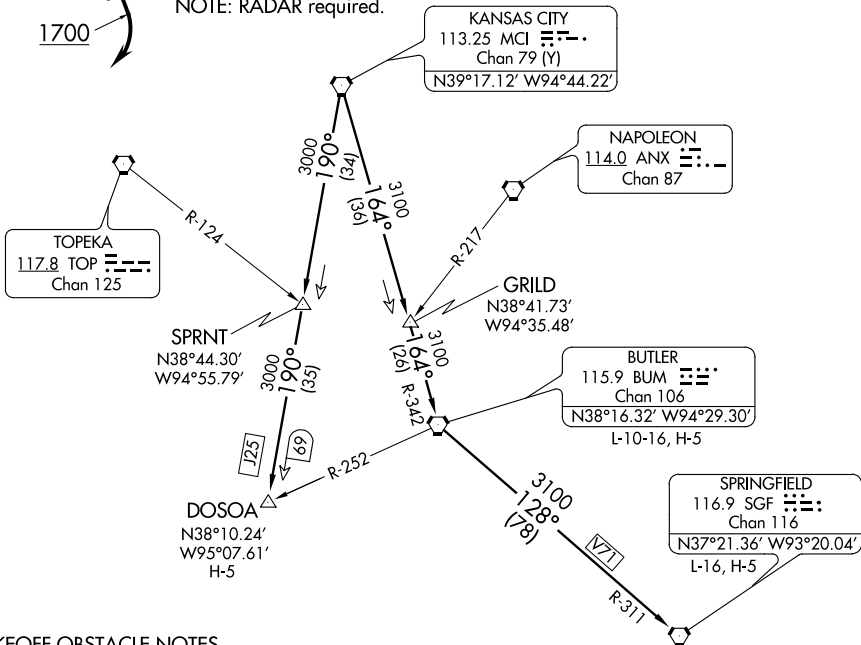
1700

NOTE: RADAR required.

KANSAS CITY
113.25 MCI
Chan 79 (Y)
N39°17.12′ W94°44.22′

NAPOLEON
114.0 ANX
Chan 87

TOPEKA
117.8 TOP
Chan 125

R-124

3000
190°
(34)

3100
164°
(36)

R-217

GRILD
N38°41.73′
W94°35.48′

SPRNT
N38°44.30′
W94°55.79′

3000
190°
(35)

3100
164°
(26)

R-342

BUTLER
115.9 BUM
Chan 106
N38°16.32′ W94°29.30′
L-10-16, H-5

J25

69

R-252

DOSOA
N38°10.24′
W95°07.61′
H-5

3100
128°
(78)

V71

SPRINGFIELD
116.9 SGF
Chan 116
N37°21.36′ W93°20.04′
L-16, H-5

R-311

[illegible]KEOFF OBSTACLE NOTES